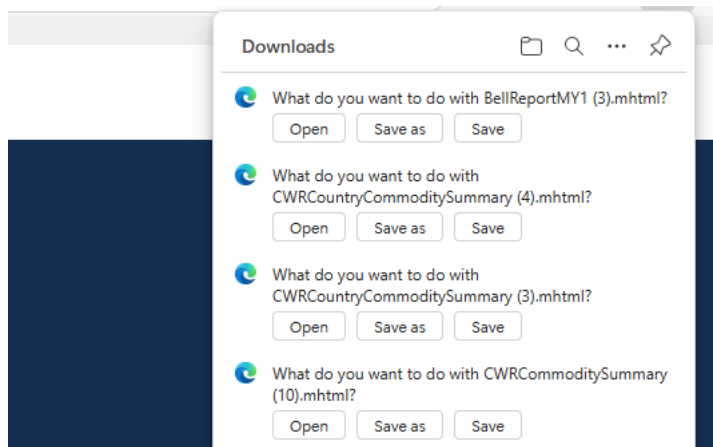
Downloads

What do you want to do with BellReportMY1 (3).mhtml?
Open Save as Save

What do you want to do with CWRCountryCommoditySummary (4).mhtml?
Open Save as Save

What do you want to do with CWRCountryCommoditySummary (3).mhtml?
Open Save as Save

What do you want to do with CWRCommoditySummary (10).mhtml?
Open Save as Save